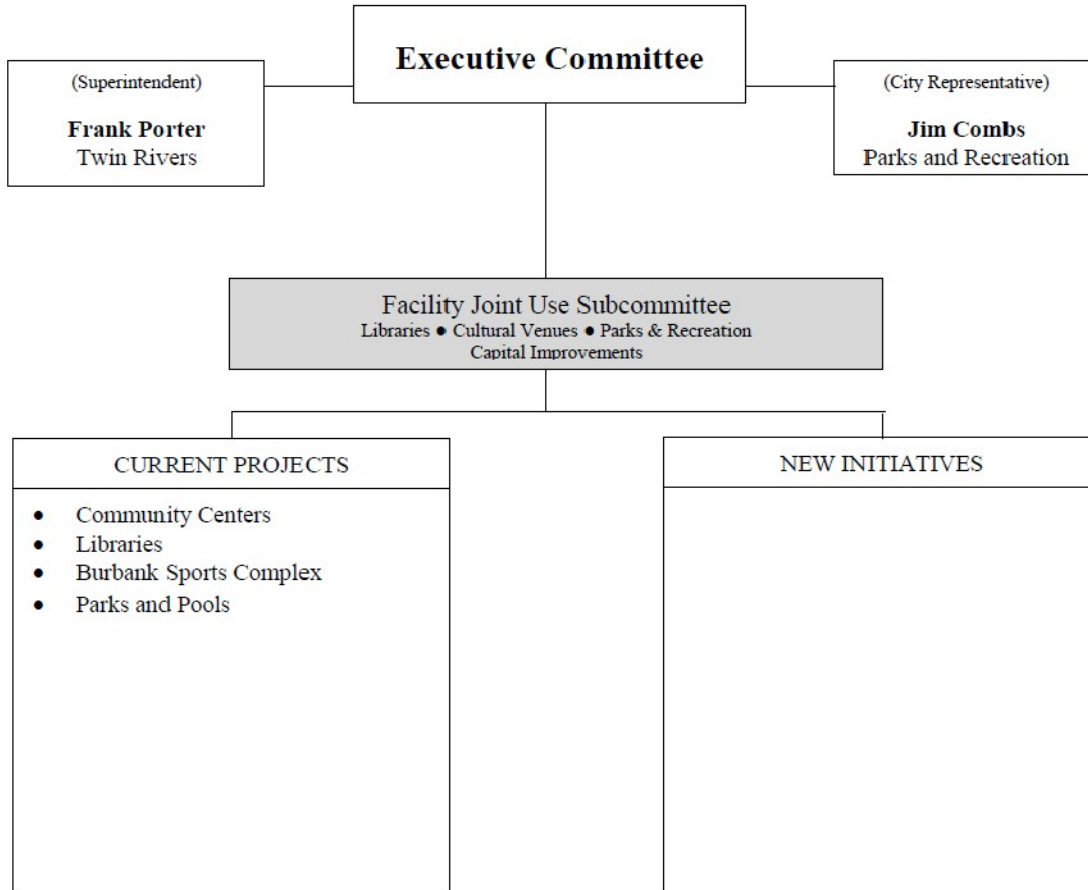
(Superintendent)

**Frank Porter**
Twin Rivers

**Executive Committee**

(City Representative)

**Jim Combs**
Parks and Recreation

Facility Joint Use Subcommittee
Libraries ● Cultural Venues ● Parks & Recreation
Capital Improvements

CURRENT PROJECTS

- Community Centers
- Libraries
- Burbank Sports Complex
- Parks and Pools

NEW INITIATIVES